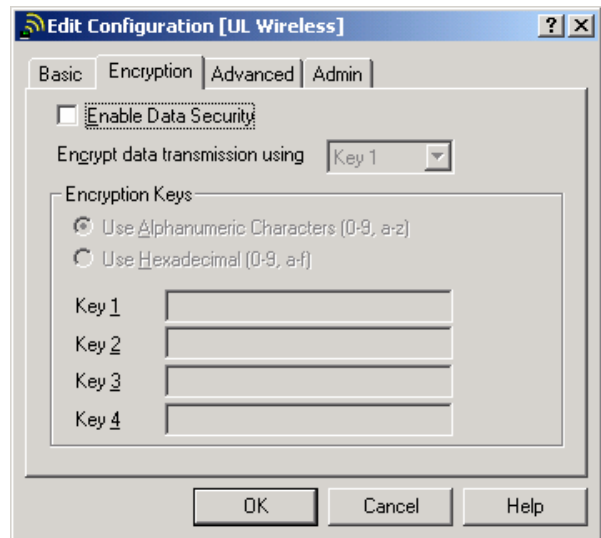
Edit Configuration [UL Wireless]
? X
Basic Encryption Advanced Admin
Enable Data Security
Encrypt data transmission using Key 1
Encryption Keys
Use Alphanumeric Characters (0-9, a-z)
Use Hexadecimal (0-9, a-f)
Key 1
Key 2
Key 3
Key 4
OK Cancel Help